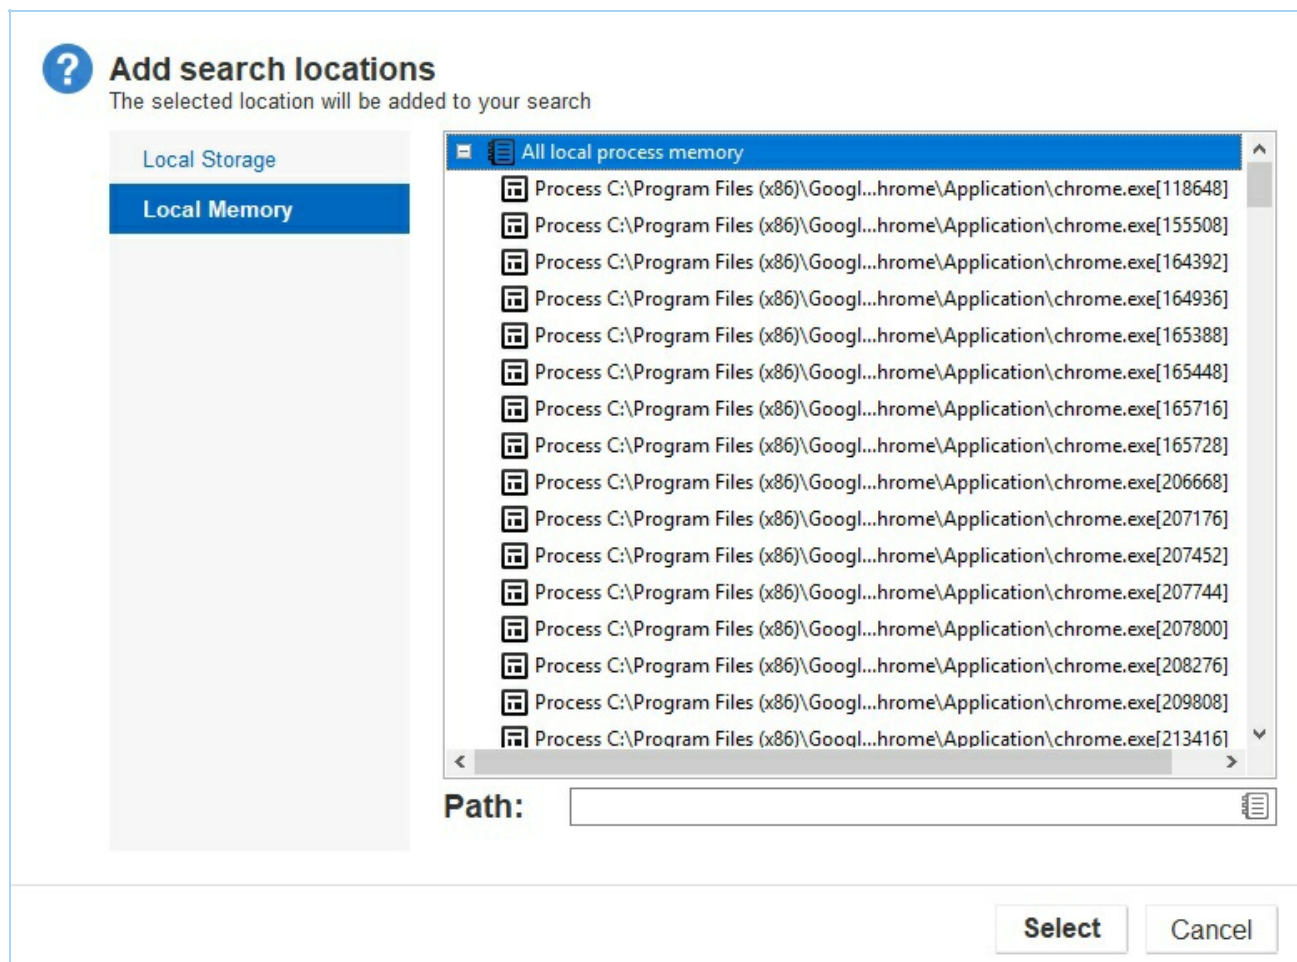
Add search locations
The selected location will be added to your search

Local Storage
Local Memory

All local process memory
Process C:\Program Files (x86)\Googl...hrome\Application\chrome.exe[118648]
Process C:\Program Files (x86)\Googl...hrome\Application\chrome.exe[155508]
Process C:\Program Files (x86)\Googl...hrome\Application\chrome.exe[164392]
Process C:\Program Files (x86)\Googl...hrome\Application\chrome.exe[164936]
Process C:\Program Files (x86)\Googl...hrome\Application\chrome.exe[165388]
Process C:\Program Files (x86)\Googl...hrome\Application\chrome.exe[165448]
Process C:\Program Files (x86)\Googl...hrome\Application\chrome.exe[165716]
Process C:\Program Files (x86)\Googl...hrome\Application\chrome.exe[165728]
Process C:\Program Files (x86)\Googl...hrome\Application\chrome.exe[206668]
Process C:\Program Files (x86)\Googl...hrome\Application\chrome.exe[207176]
Process C:\Program Files (x86)\Googl...hrome\Application\chrome.exe[207452]
Process C:\Program Files (x86)\Googl...hrome\Application\chrome.exe[207744]
Process C:\Program Files (x86)\Googl...hrome\Application\chrome.exe[207800]
Process C:\Program Files (x86)\Googl...hrome\Application\chrome.exe[208276]
Process C:\Program Files (x86)\Googl...hrome\Application\chrome.exe[209808]
Process C:\Program Files (x86)\Googl...hrome\Application\chrome.exe[213416]

Path:

Select
Cancel